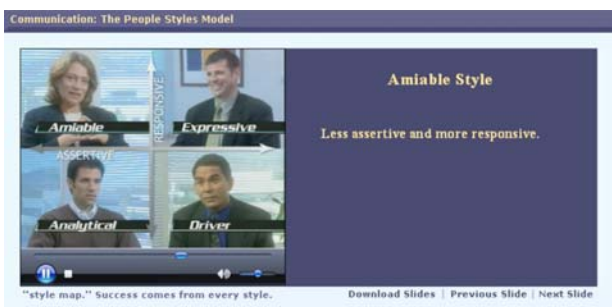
Communication: The People Styles Model

RESPONSIVE
ASSERTIVE
Amiable
Expressive
Analytical
Driver

Amiable Style

Less assertive and more responsive.

"style map." Success comes from every style.

Download Slides | Previous Slide | Next Slide